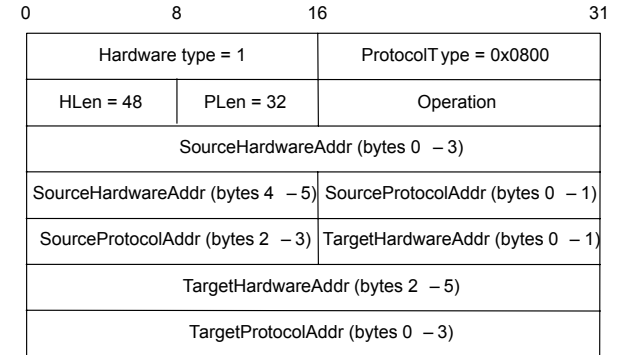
0 8 16 31

| Hardware type = 1 | | ProtocolT ype = 0x0800 |
|---|---|---|
| HLen = 48 | PLen = 32 | Operation |
| SourceHardwareAddr (bytes 0 – 3) | | |
| SourceHardwareAddr (bytes 4 – 5) | | SourceProtocolAddr (bytes 0 – 1) |
| SourceProtocolAddr (bytes 2 – 3) | | TargetHardwareAddr (bytes 0 – 1) |
| TargetHardwareAddr (bytes 2 – 5) | | |
| TargetProtocolAddr (bytes 0 – 3) | | |